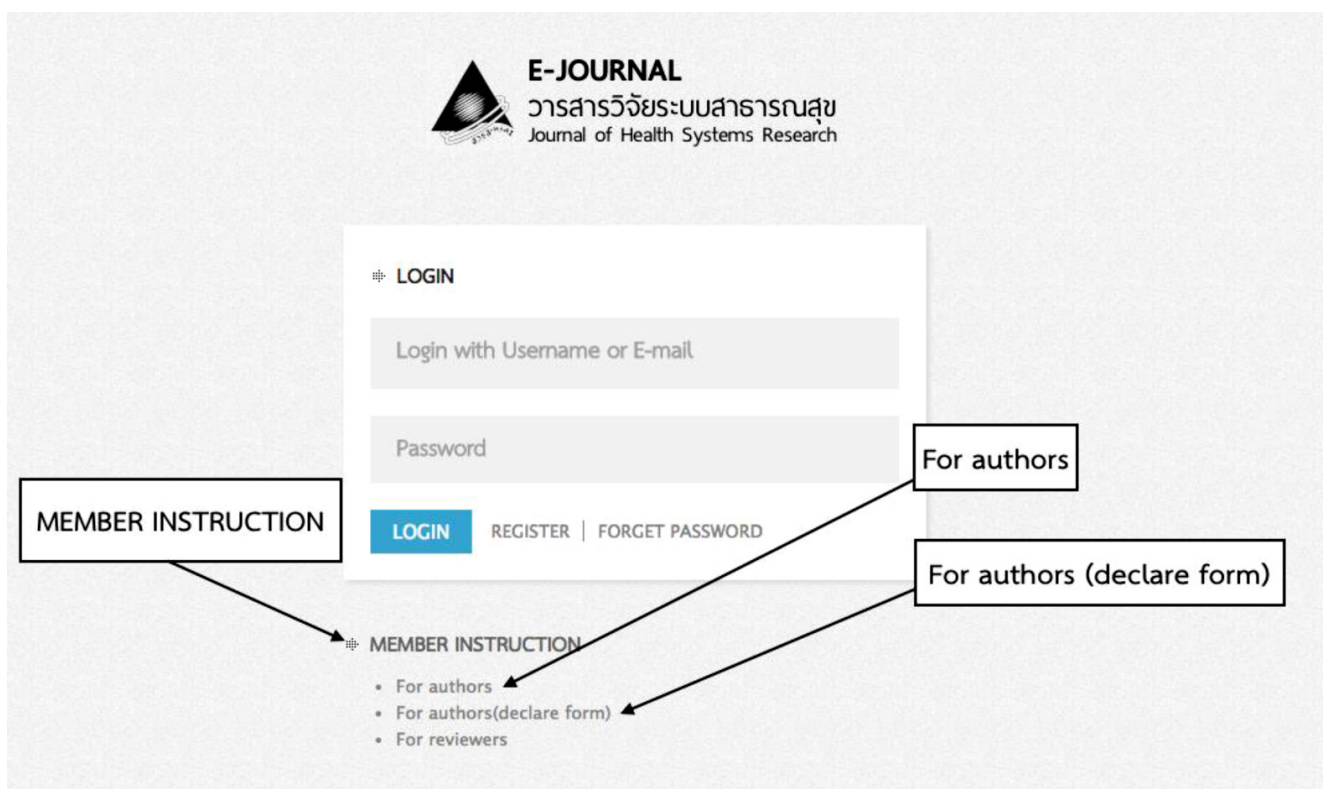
E-JOURNAL
วารสารวิจัยระบบสาธารณสุข
Journal of Health Systems Research

LOGIN

Login with Username or E-mail

Password

LOGIN REGISTER | FORGET PASSWORD

MEMBER INSTRUCTION

For authors

For authors (declare form)

MEMBER INSTRUCTION
• For authors
• For authors(declare form)
• For reviewers